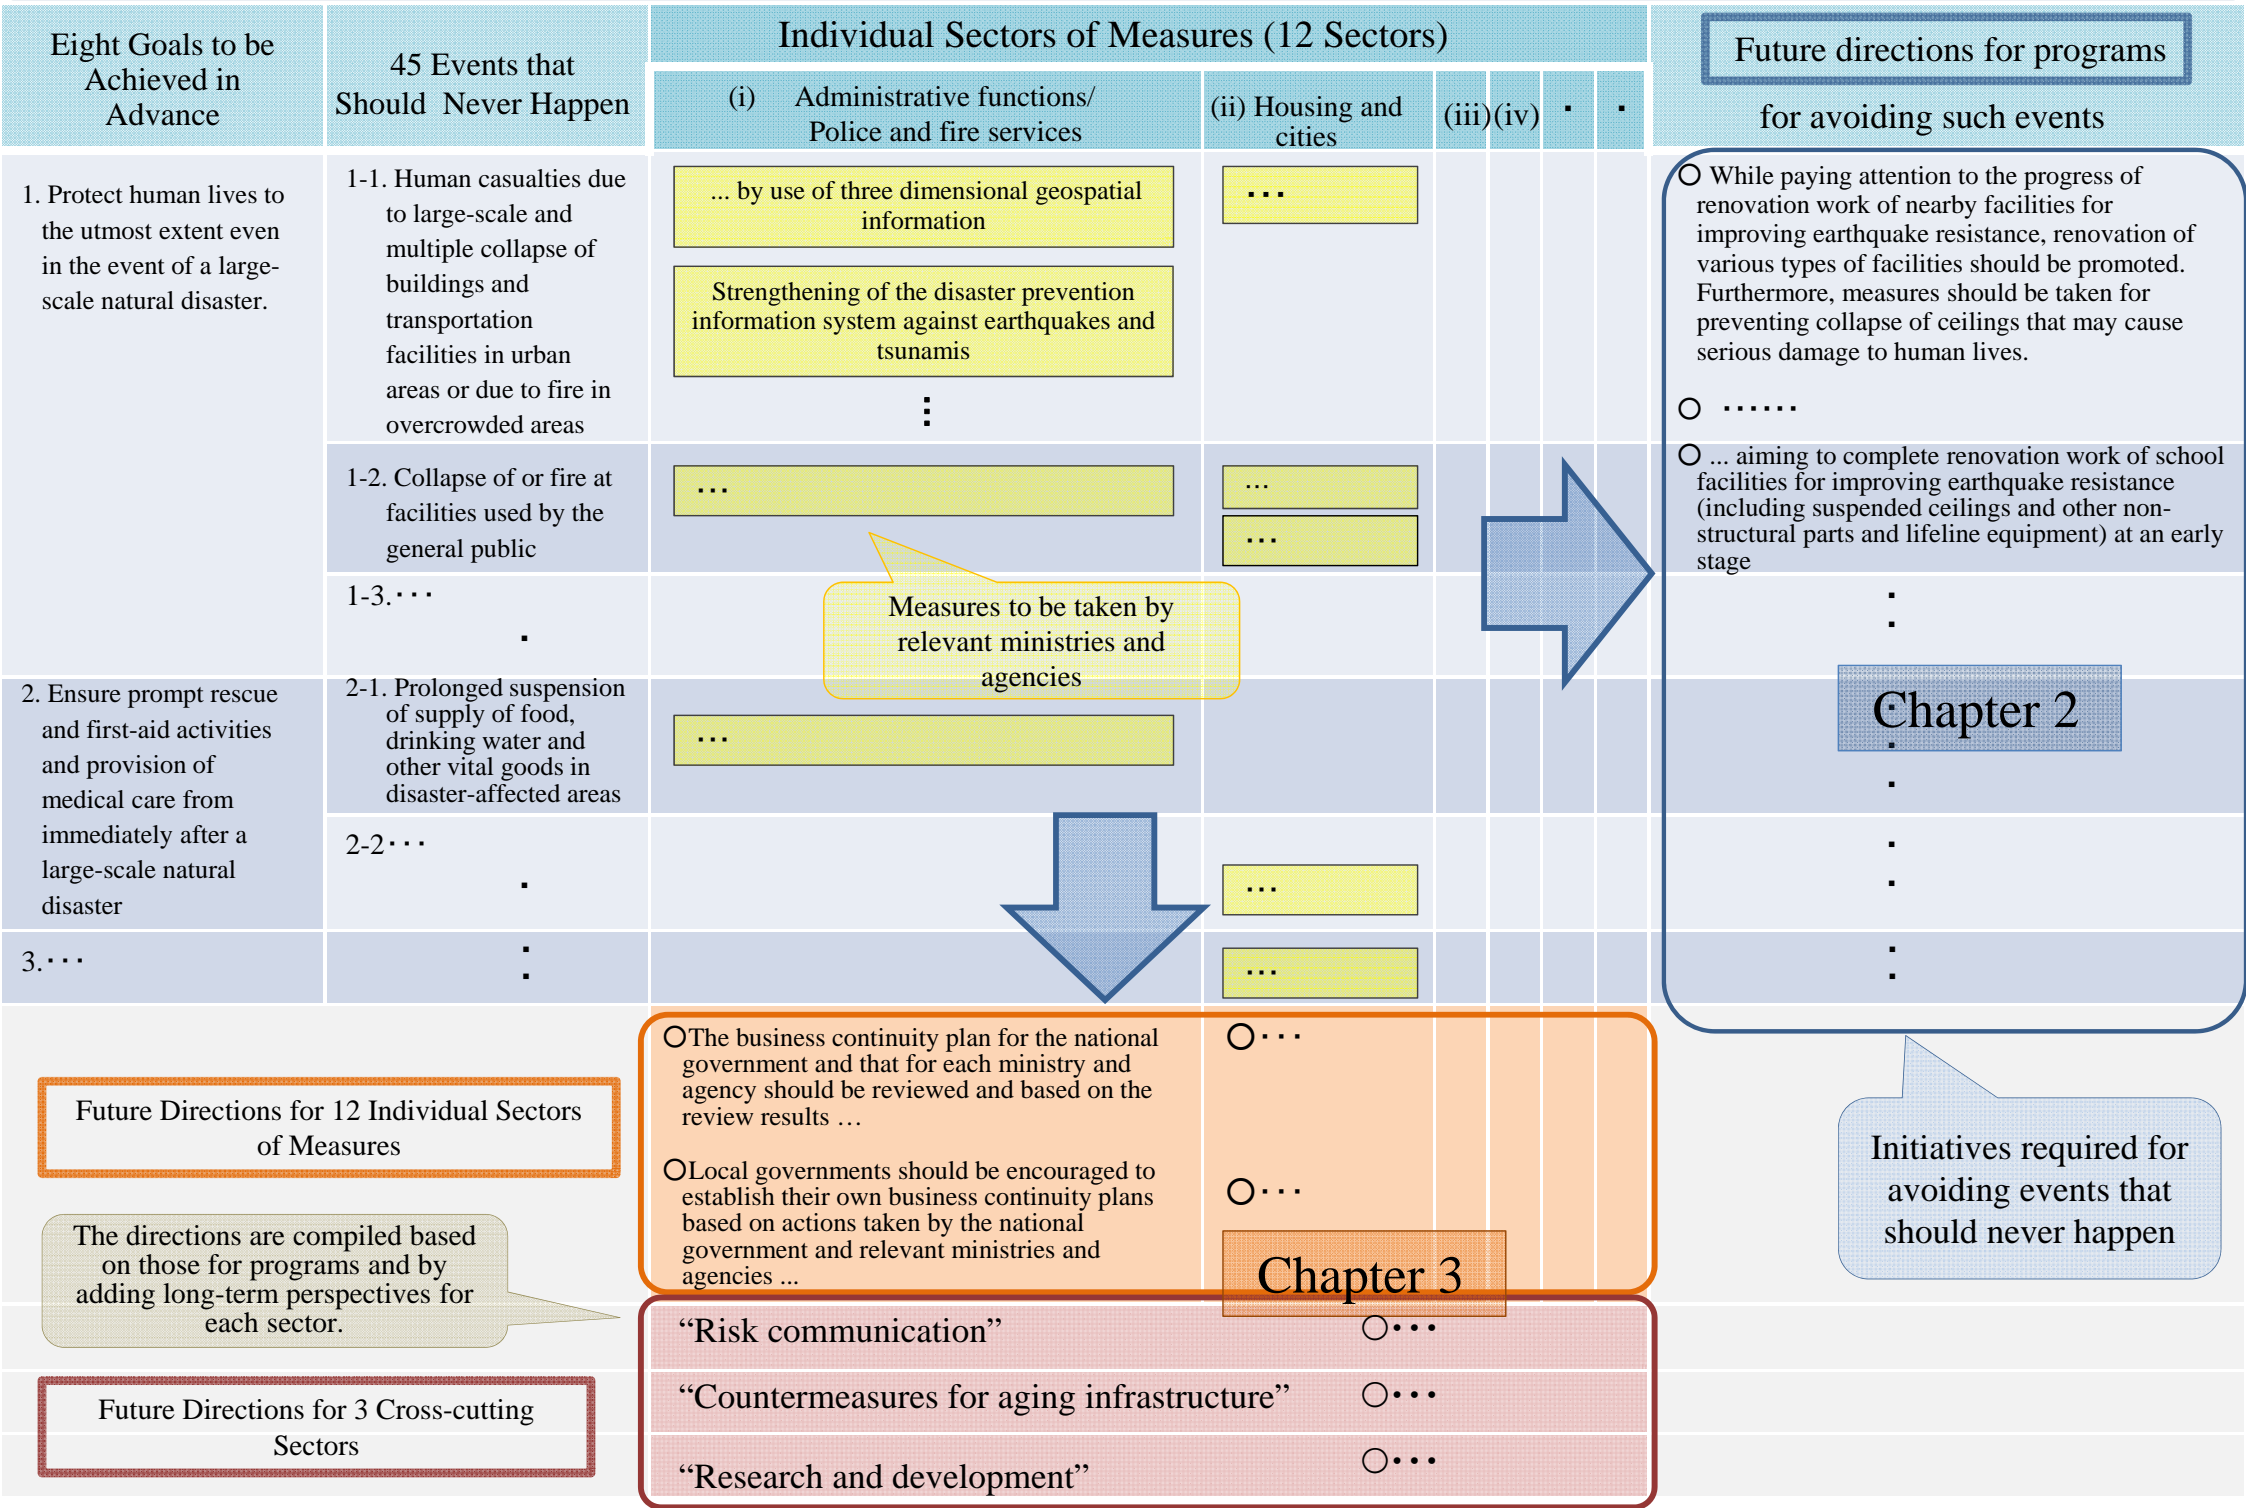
Eight Goals to be Achieved in Advance

45 Events that Should Never Happen

Individual Sectors of Measures (12 Sectors)

(i) Administrative functions/ Police and fire services

(ii) Housing and cities

(iii)(iv) · ·

Future directions for programs for avoiding such events

1. Protect human lives to the utmost extent even in the event of a large-scale natural disaster.

1-1. Human casualties due to large-scale and multiple collapse of buildings and transportation facilities in urban areas or due to fire in overcrowded areas

... by use of three dimensional geospatial information

···

Strengthening of the disaster prevention information system against earthquakes and tsunamis

⋮

○ While paying attention to the progress of renovation work of nearby facilities for improving earthquake resistance, renovation of various types of facilities should be promoted. Furthermore, measures should be taken for preventing collapse of ceilings that may cause serious damage to human lives.

○ ······

1-2. Collapse of or fire at facilities used by the general public

···

···

···

○ ... aiming to complete renovation work of school facilities for improving earthquake resistance (including suspended ceilings and other non-structural parts and lifeline equipment) at an early stage

1-3.···

Measures to be taken by relevant ministries and agencies

2. Ensure prompt rescue and first-aid activities and provision of medical care from immediately after a large-scale natural disaster

2-1. Prolonged suspension of supply of food, drinking water and other vital goods in disaster-affected areas

···

Chapter 2

2-2···

···

3.···

···

○The business continuity plan for the national government and that for each ministry and agency should be reviewed and based on the review results …

○···

Future Directions for 12 Individual Sectors of Measures

○Local governments should be encouraged to establish their own business continuity plans based on actions taken by the national government and relevant ministries and agencies ...

○···

Chapter 3

Initiatives required for avoiding events that should never happen

The directions are compiled based on those for programs and by adding long-term perspectives for each sector.

“Risk communication”

○···

“Countermeasures for aging infrastructure”

○···

Future Directions for 3 Cross-cutting Sectors

“Research and development”

○···